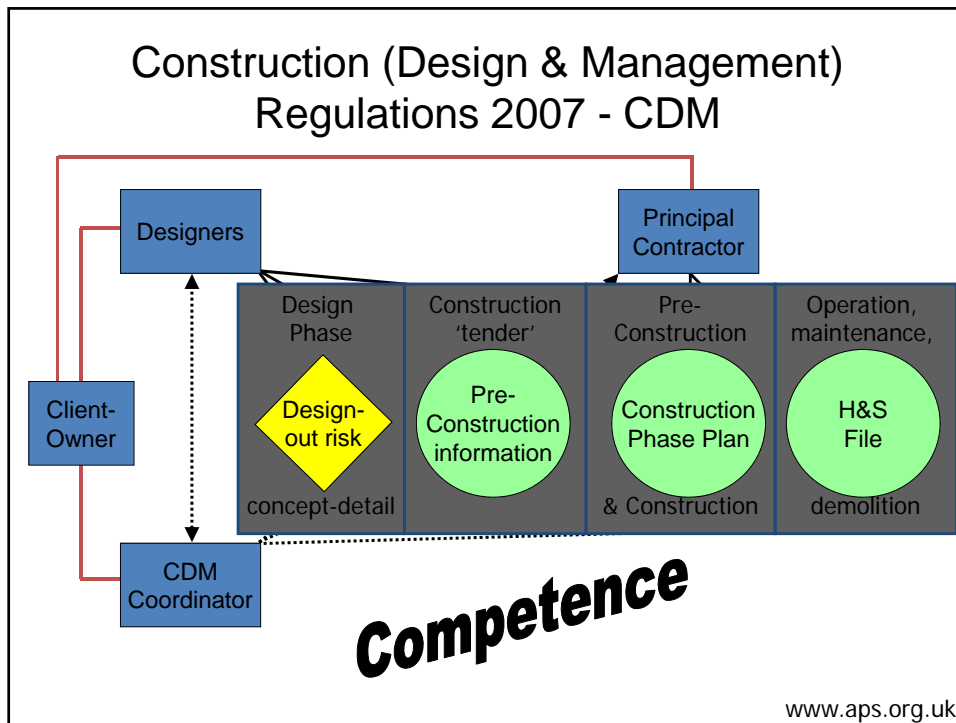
Construction (Design & Management) Regulations 2007 - CDM

Designers

Principal Contractor

Client-Owner

CDM Coordinator

Design Phase

Design-out risk

concept-detail

Construction 'tender'

Pre-Construction information

Pre-Construction

Construction Phase Plan

& Construction

Operation, maintenance,

H&S File

demolition

Competence

www.aps.org.uk